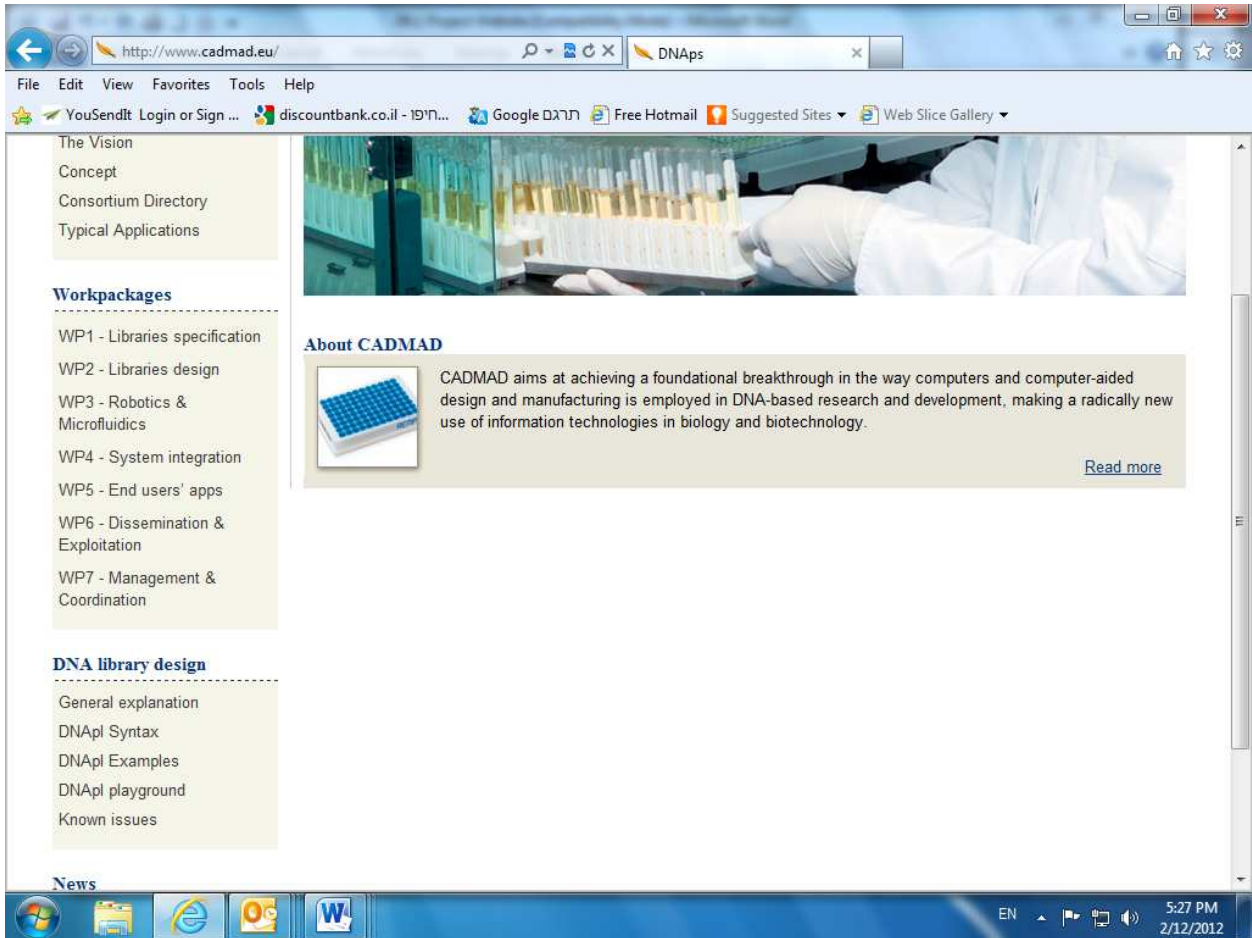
http://www.cadmad.eu/
DNAps
File Edit View Favorites Tools Help
YouSendIt Login or Sign ... discountbank.co.il - חיפו... Google תרגם Free Hotmail Suggested Sites Web Slice Gallery

The Vision
Concept
Consortium Directory
Typical Applications

Workpackages
WP1 - Libraries specification
WP2 - Libraries design
WP3 - Robotics & Microfluidics
WP4 - System integration
WP5 - End users' apps
WP6 - Dissemination & Exploitation
WP7 - Management & Coordination

DNA library design
General explanation
DNApl Syntax
DNApl Examples
DNApl playground
Known issues

News

About CADMAD
CADMAD aims at achieving a foundational breakthrough in the way computers and computer-aided design and manufacturing is employed in DNA-based research and development, making a radically new use of information technologies in biology and biotechnology.
Read more

EN 5:27 PM 2/12/2012